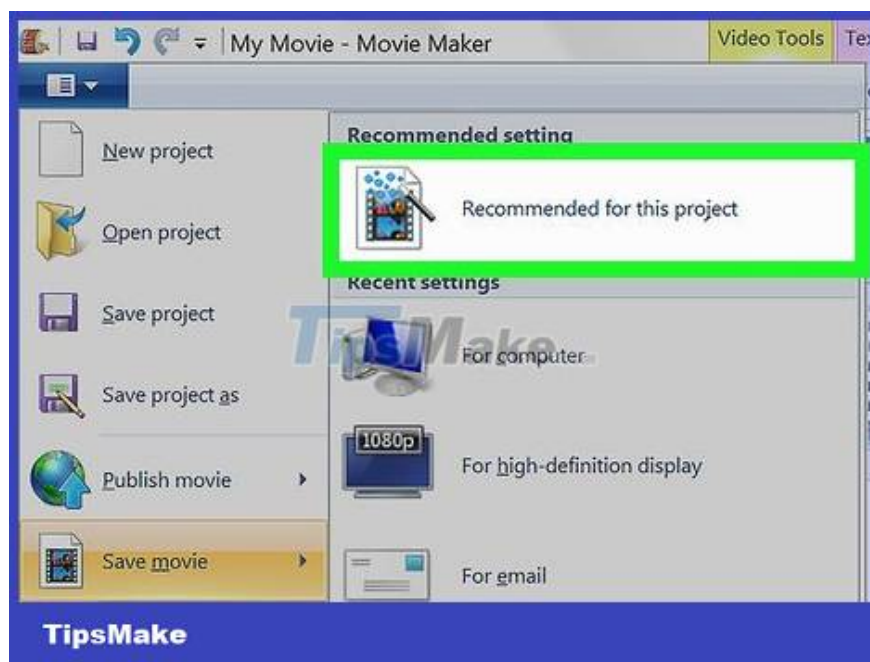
My Movie - Movie Maker

Video Tools

Te

New project

Open project

Save project

Save project as

Publish movie

Save movie

Recommended setting

Recommended for this project

Recent settings

TipsMake

For computer

1080p

For high-definition display

For email

TipsMake